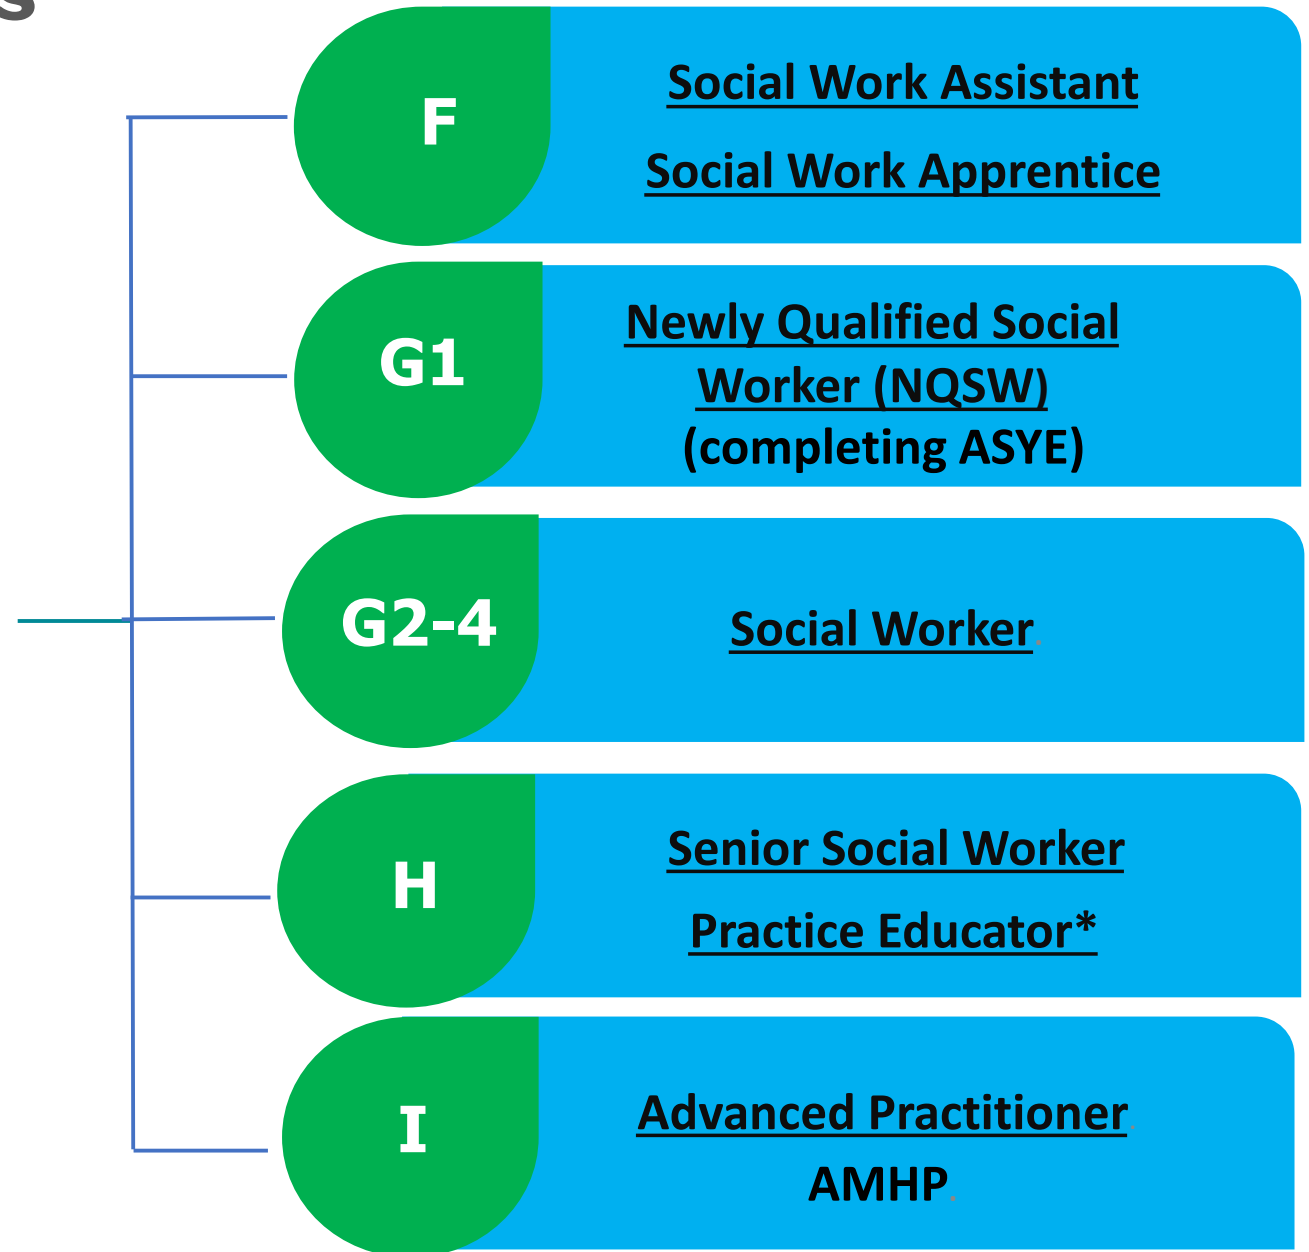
F

Social Work Assistant

Social Work Apprentice

G1

Newly Qualified Social Worker (NQSW) (completing ASYE)

G2-4

Social Worker

H

Senior Social Worker

Practice Educator*

I

Advanced Practitioner

AMHP